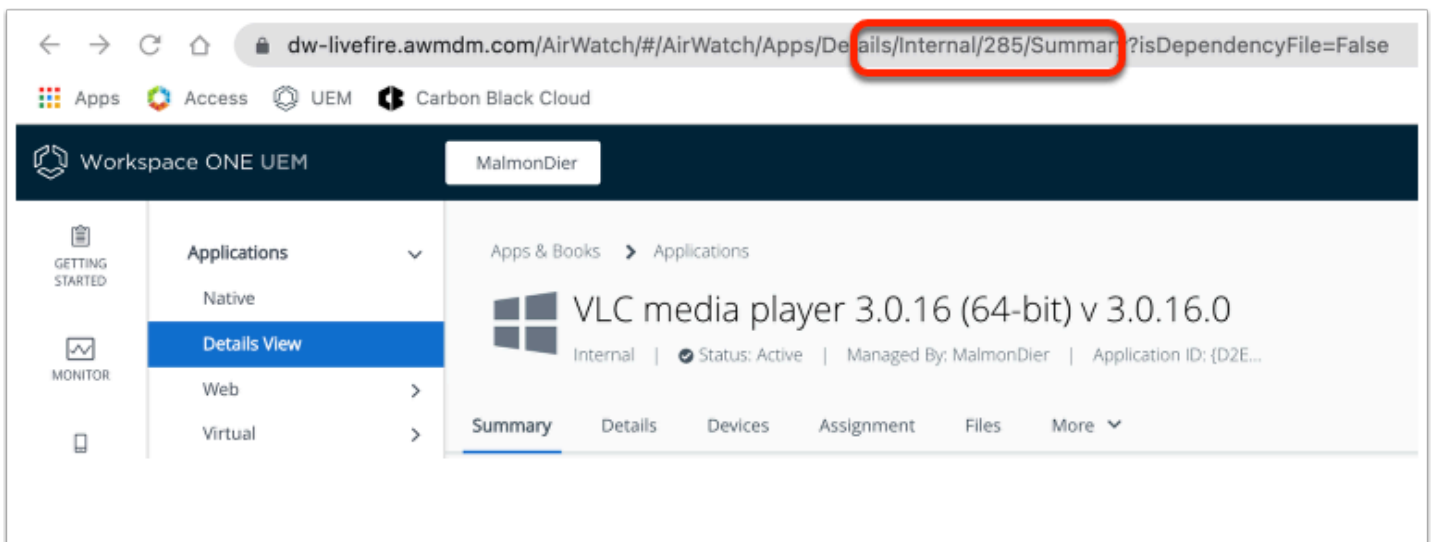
dw-livefire.awmdm.com/AirWatch/#/AirWatch/Apps/Details/Internal/285/Summary?isDependencyFile=False

Apps Access UEM Carbon Black Cloud

Workspace ONE UEM

MalmonDier

GETTING STARTED

MONITOR

Applications

Native

Details View

Web

Virtual

Apps & Books > Applications

VLC media player 3.0.16 (64-bit) v 3.0.16.0

Internal | Status: Active | Managed By: MalmonDier | Application ID: {D2E...

Summary Details Devices Assignment Files More